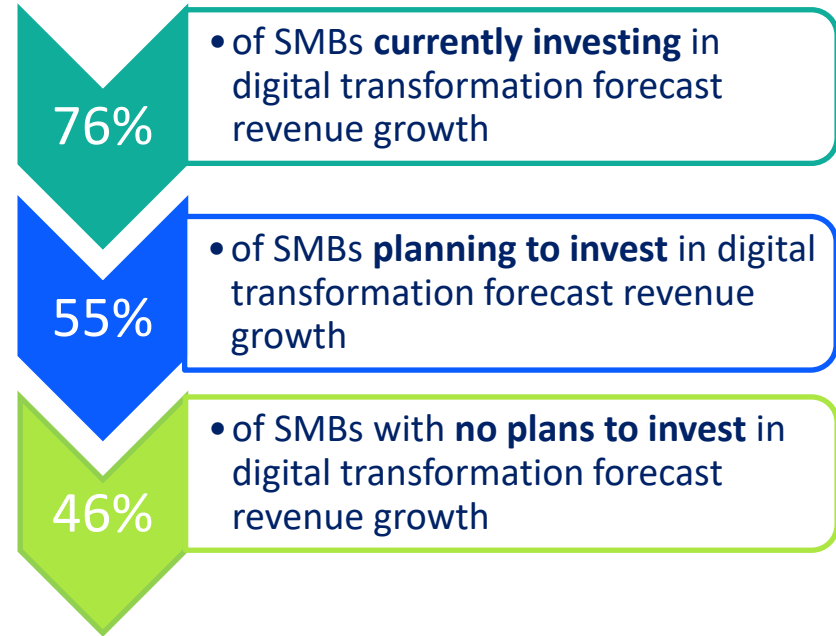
76%

• of SMBs currently investing in digital transformation forecast revenue growth

55%

• of SMBs planning to invest in digital transformation forecast revenue growth

46%

• of SMBs with no plans to invest in digital transformation forecast revenue growth